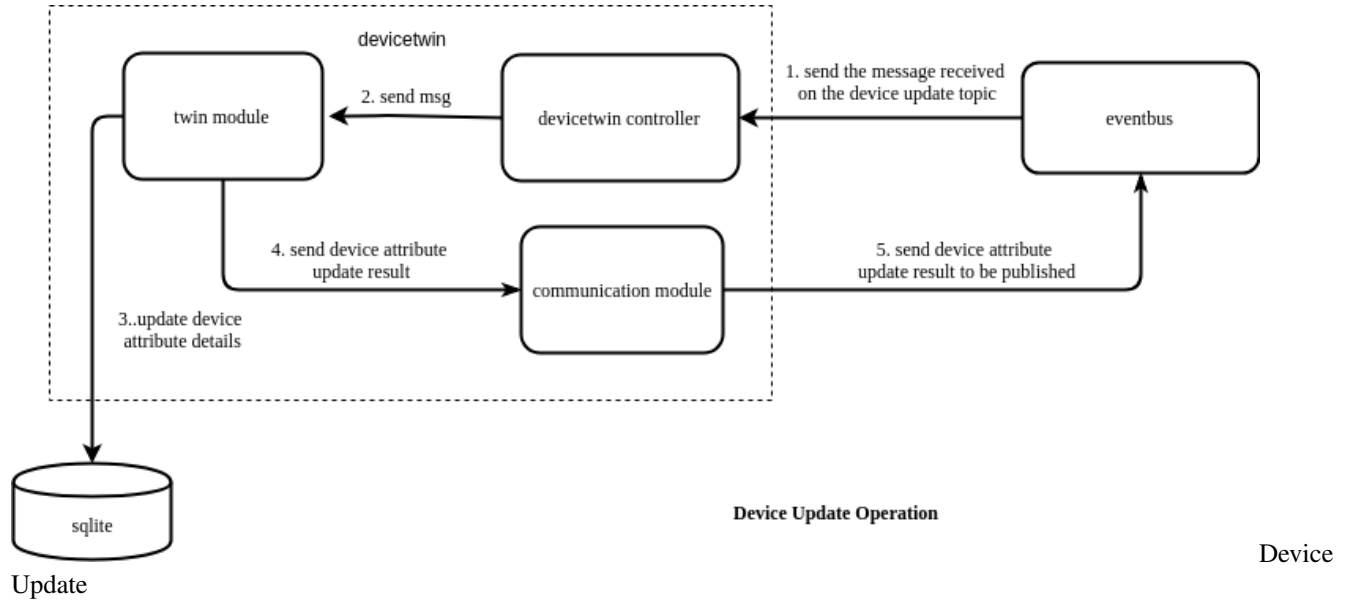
devicetwin

twin module

2. send msg

devicetwin controller

1. send the message received on the device update topic

eventbus

4. send device attribute update result

communication module

5. send device attribute update result to be published

3..update device attribute details

sqlite

Device Update Operation

Device Update